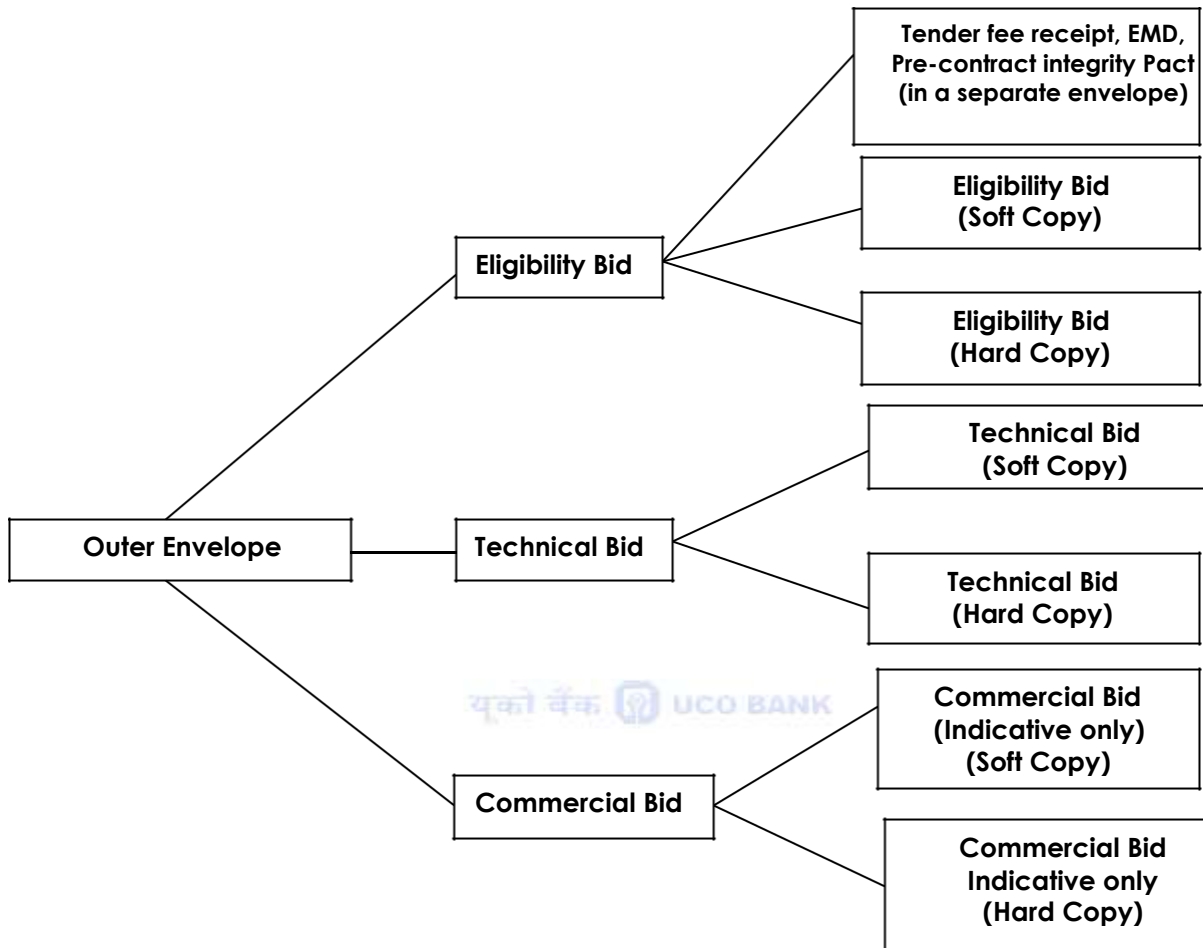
Outer Envelope

Eligibility Bid

Tender fee receipt, EMD, Pre-contract integrity Pact (in a separate envelope)

Eligibility Bid (Soft Copy)

Eligibility Bid (Hard Copy)

Technical Bid

Technical Bid (Soft Copy)

Technical Bid (Hard Copy)

यूको बैंक UCO BANK

Commercial Bid

Commercial Bid (Indicative only) (Soft Copy)

Commercial Bid Indicative only (Hard Copy)